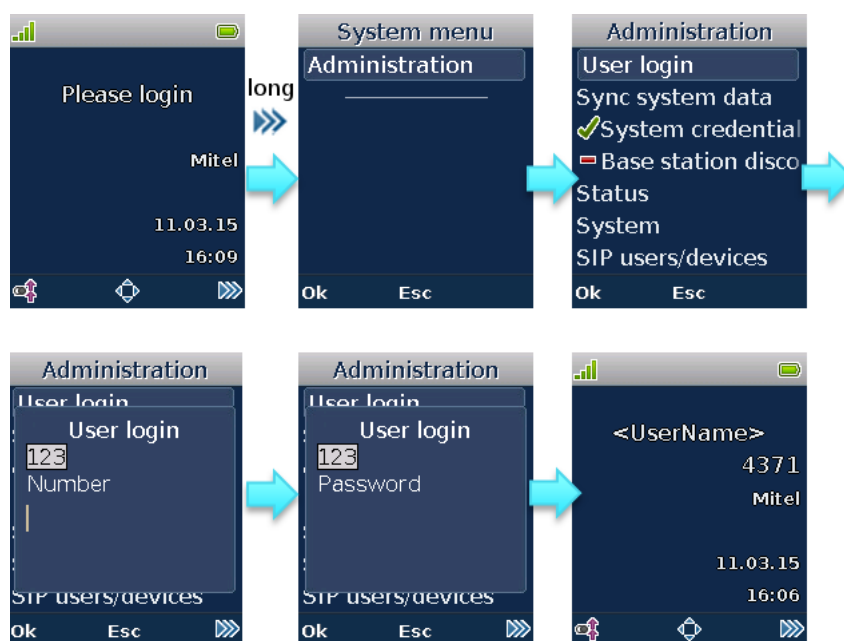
Please login

Mitel

11.03.15

16:09

long

System menu

Administration

Ok Esc

Administration

User login

Sync system data

System credential

Base station disco

Status

System

SIP users/devices

Ok Esc

Administration

User login

User login

123

Number

SIP users/devices

Ok Esc

Administration

User login

User login

123

Password

SIP users/devices

Ok Esc

<UserName>

4371

Mitel

11.03.15

16:06